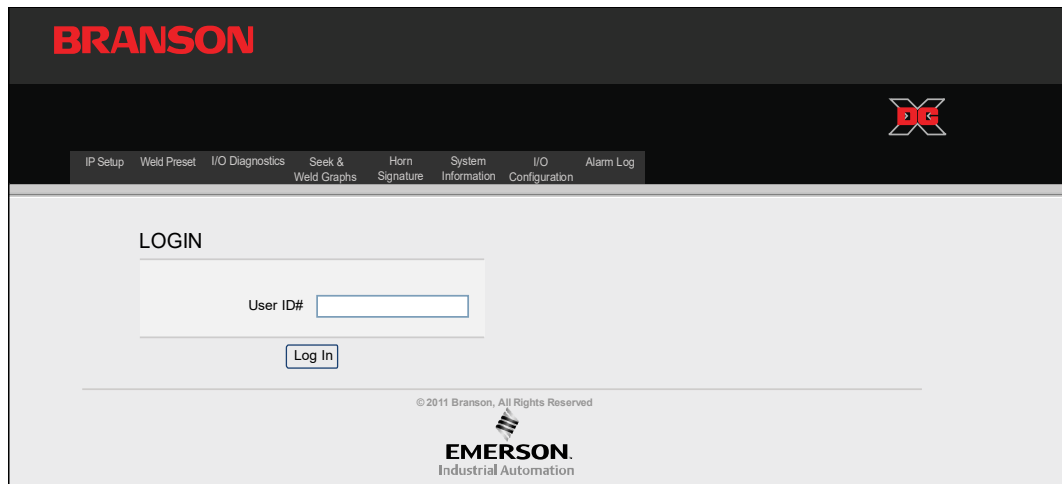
BRANSON

DC X

IP Setup Weld Preset I/O Diagnostics Seek & Weld Graphs Horn Signature System Information I/O Configuration Alarm Log

LOGIN

User ID#

Log In

© 2011 Branson, All Rights Reserved

EMERSON.
Industrial Automation